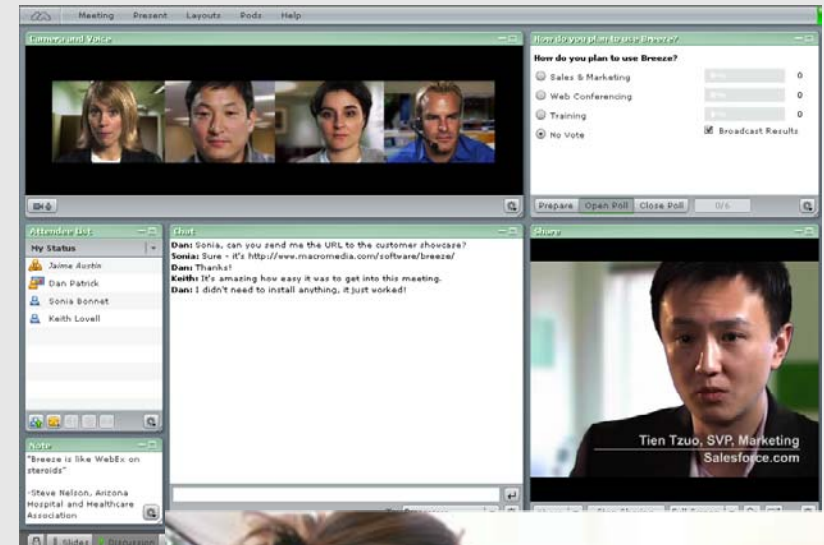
Meeting Present Layouts Pods Help

Camera and Voice

How do you plan to use Breeze?

How do you plan to use Breeze?

Sales & Marketing 0%
0

Web Conferencing 0%
0

Training 0%
0

No Vote

Broadcast Results

Prepare Open Poll Close Poll 0/6

Attendee List

My Status

Jaime Austin

Dan Patrick

Sonia Bonnet

Keith Lovell

Chat

**Dan:** Sonia, can you send me the URL to the customer showcase?
**Sonia:** Sure - it's http://www.macromedia.com/software/breeze/
**Dan:** Thanks!
**Keith:** It's amazing how easy it was to get into this meeting.
**Dan:** I didn't need to install anything, it just worked!

Share

Tien Tzuo, SVP, Marketing
Salesforce.com

Note

"Breeze is like WebEx on steroids"

-Steve Nelson, Arizona Hospital and Healthcare Association

Slides Discussion